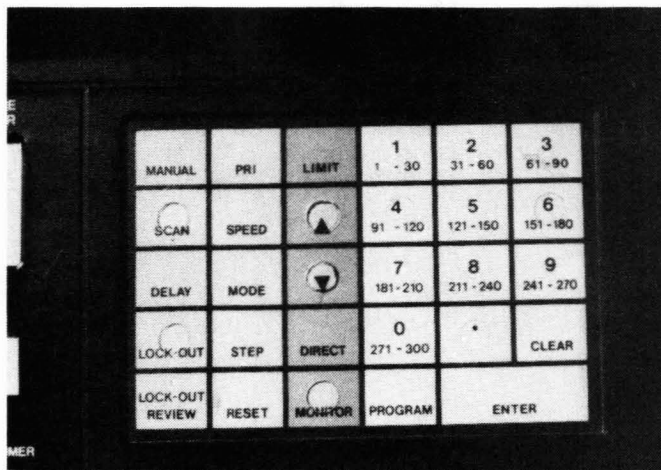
E
R

| MANUAL | PRI | LIMIT | 1<br>1 - 30 | 2<br>31 - 60 | 3<br>61 - 90 |
|---|---|---|---|---|---|
| SCAN | SPEED | ▲ | 4<br>91 - 120 | 5<br>121 - 150 | 6<br>151 - 180 |
| DELAY | MODE | ▼ | 7<br>181 - 210 | 8<br>211 - 240 | 9<br>241 - 270 |
| LOCK-OUT | STEP | DIRECT | 0<br>271 - 300 | • | CLEAR |
| LOCK-OUT REVIEW | RESET | MONITOR | PROGRAM | ENTER | |

MER